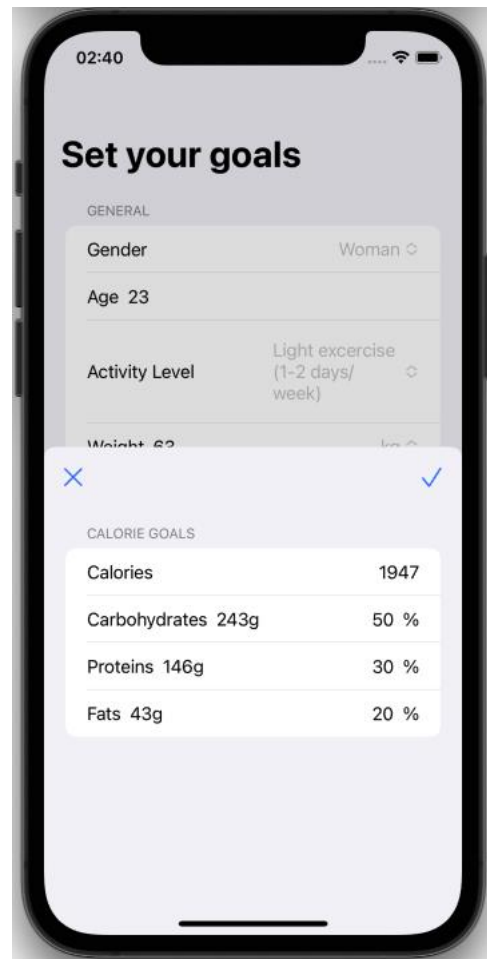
02:40

Set your goals

GENERAL

Gender Woman ◇

Age 23

Activity Level Light excercise (1-2 days/ week) ◇

Weight 63 kg ◇

×

✓

CALORIE GOALS

| | |
|---|---|
| Calories | 1947 |
| Carbohydrates 243g | 50 % |
| Proteins 146g | 30 % |
| Fats 43g | 20 % |